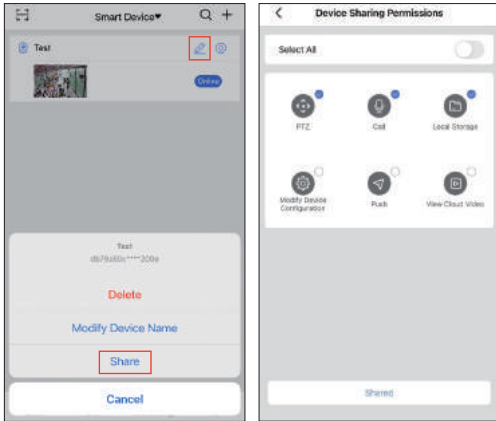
Smart Device

Test

Online

Test

db79a60c*****209a

Delete

Modify Device Name

Share

Cancel

Device Sharing Permissions

Select All

PTZ

Call

Local Storage

Modify Device Configuration

Push

View Cloud Video

Shared